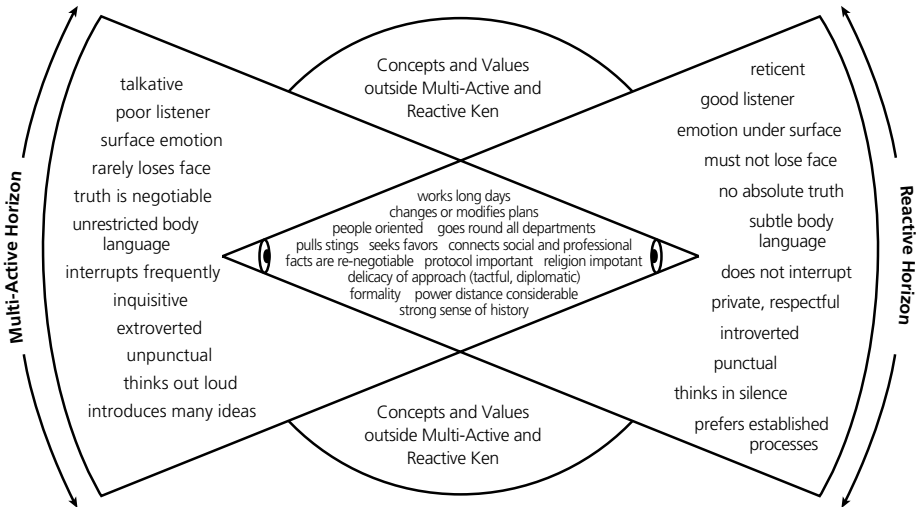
Multi-Active Horizon

talkative
poor listener
surface emotion
rarely loses face
truth is negotiable
unrestricted body language
interrupts frequently
inquisitive
extroverted
unpunctual
thinks out loud
introduces many ideas

Concepts and Values outside Multi-Active and Reactive Ken

works long days
changes or modifies plans
people oriented goes round all departments
pulls stings seeks favors connects social and professional
facts are re-negotiable protocol important religion impotant
delicacy of approach (tactful, diplomatic)
formality power distance considerable
strong sense of history

Concepts and Values outside Multi-Active and Reactive Ken

reticent
good listener
emotion under surface
must not lose face
no absolute truth
subtle body language
does not interrupt
private, respectful
introverted
punctual
thinks in silence
prefers established processes

Reactive Horizon